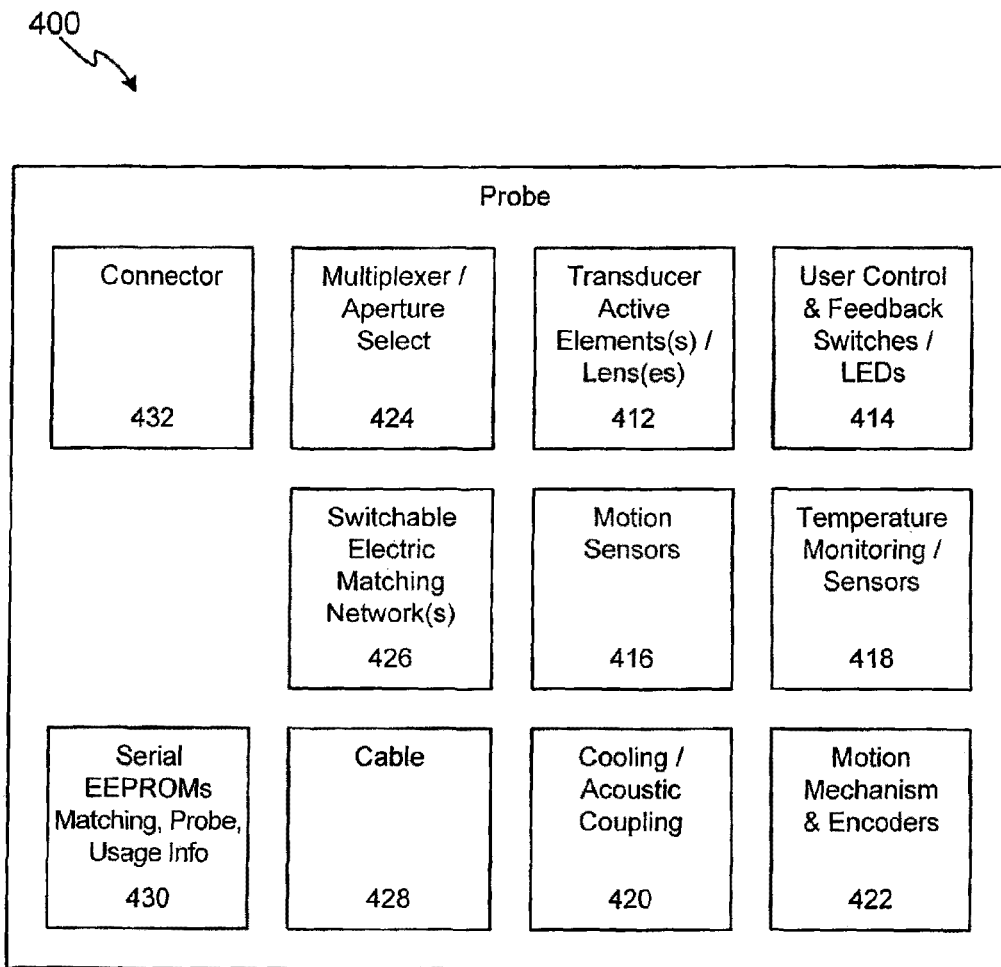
400

Probe

Connector
432

Multiplexer / Aperture Select
424

Transducer Active Elements(s) / Lens(es)
412

User Control & Feedback Switches / LEDs
414

Switchable Electric Matching Network(s)
426

Motion Sensors
416

Temperature Monitoring / Sensors
418

Serial EEPROMs Matching, Probe, Usage Info
430

Cable
428

Cooling / Acoustic Coupling
420

Motion Mechanism & Encoders
422